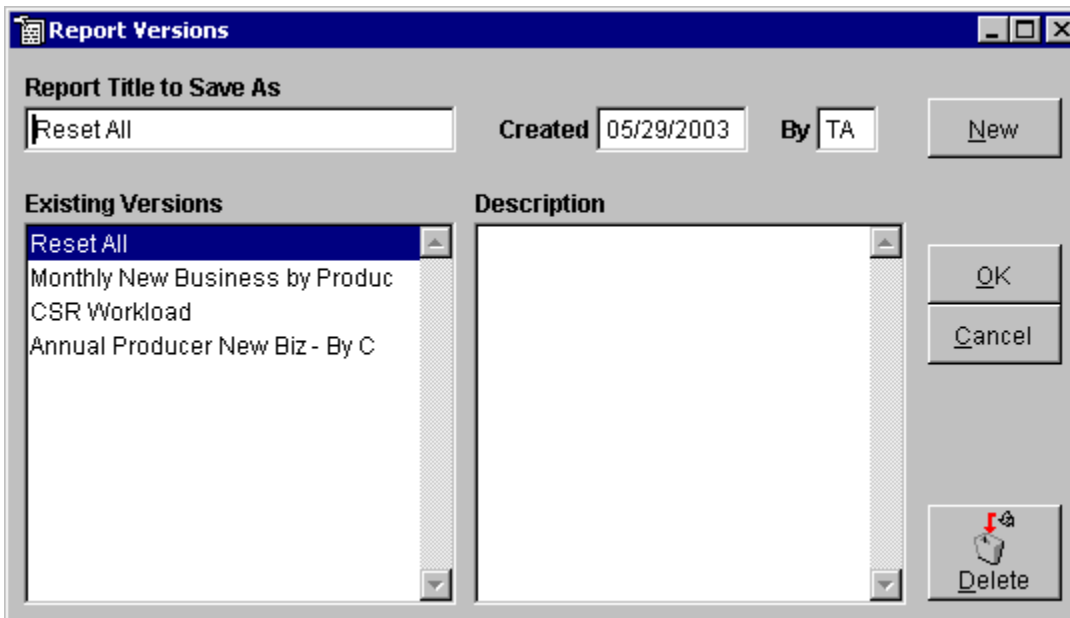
Report Versions

Report Title to Save As

Reset All

Created 05/29/2003

By TA

New

Existing Versions

Reset All
Monthly New Business by Produc
CSR Workload
Annual Producer New Biz - By C

Description

OK

Cancel

Delete